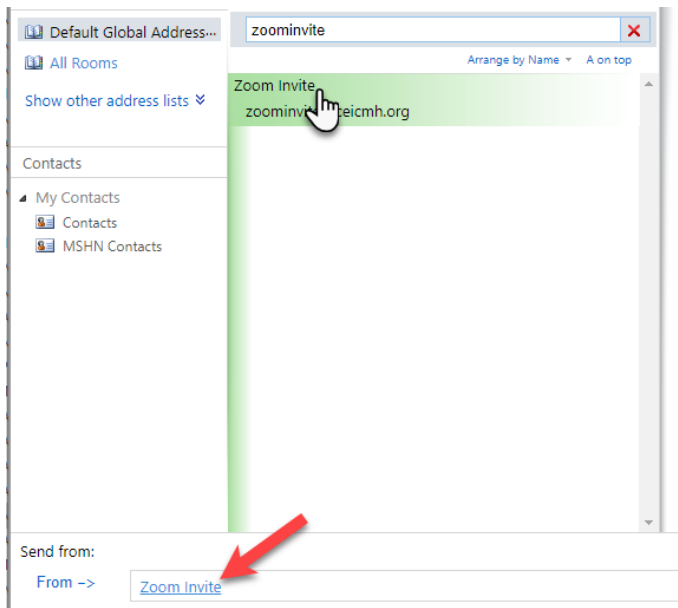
Default Global Address...

All Rooms

Show other address lists

Contacts

My Contacts

Contacts

MSHN Contacts

zoominvite

Arrange by Name

A on top

Zoom Invite

zoominvi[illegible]eicmh.org

Send from:

From ->

Zoom Invite